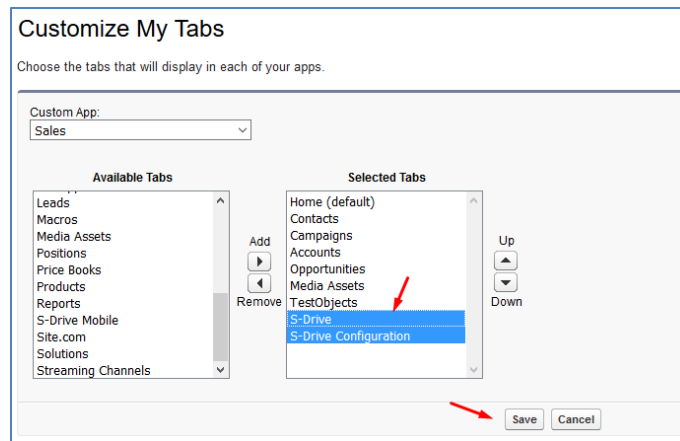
Customize My Tabs

Choose the tabs that will display in each of your apps.

Custom App:
Sales

Available Tabs
Leads
Macros
Media Assets
Positions
Price Books
Products
Reports
S-Drive Mobile
Site.com
Solutions
Streaming Channels

Add
Remove

Selected Tabs
Home (default)
Contacts
Campaigns
Accounts
Opportunities
Media Assets
TestObjects
S-Drive
S-Drive Configuration

Up
Down

Save
Cancel